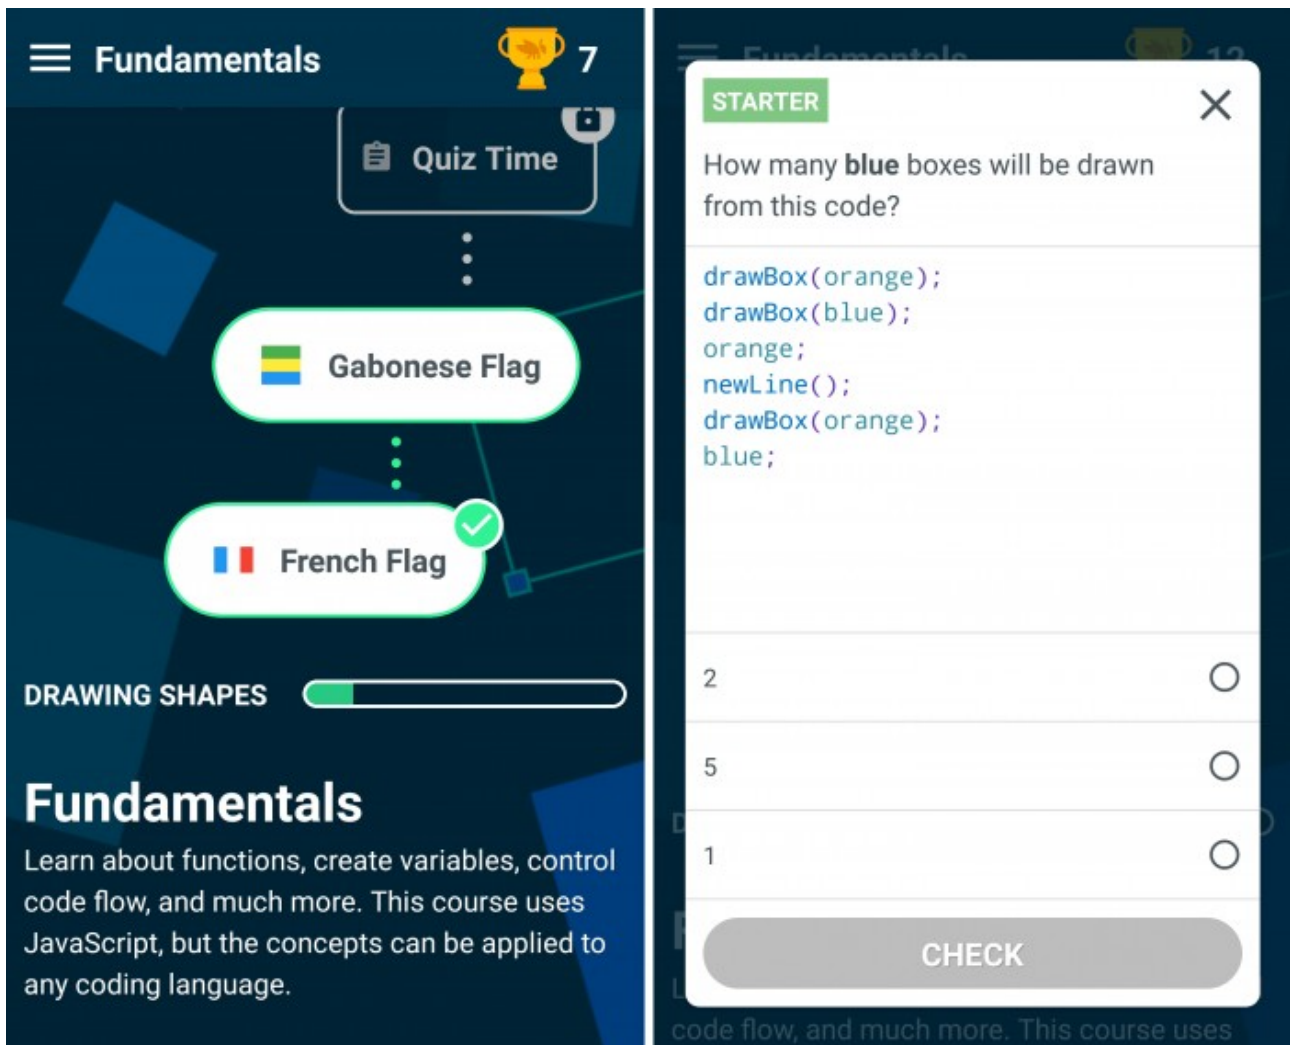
Fundamentals 7

Quiz Time

Gabonese Flag

French Flag

DRAWING SHAPES

Fundamentals

Learn about functions, create variables, control code flow, and much more. This course uses JavaScript, but the concepts can be applied to any coding language.

STARTER

How many **blue** boxes will be drawn from this code?

drawBox(orange);
drawBox(blue);
orange;
newLine();
drawBox(orange);
blue;

2

5

1

CHECK

code flow, and much more. This course uses